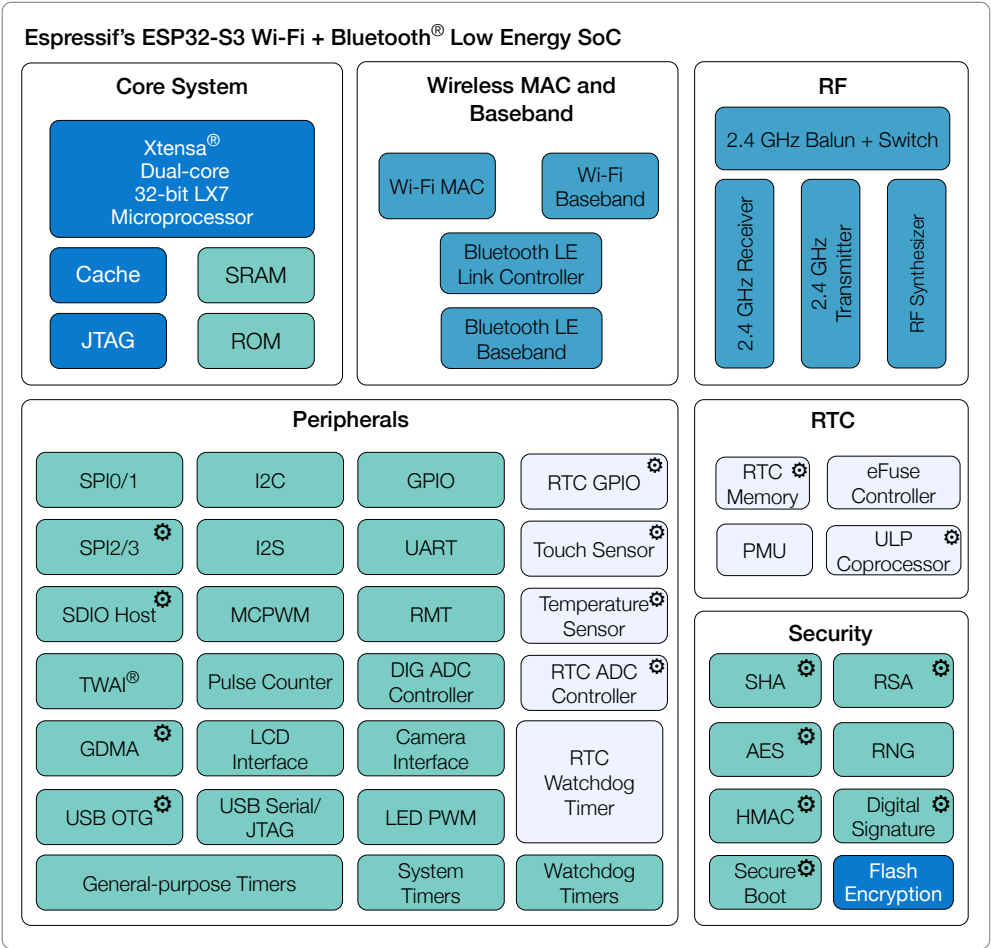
Espressif's ESP32-S3 Wi-Fi + Bluetooth® Low Energy SoC

Core System

Xtensa® Dual-core 32-bit LX7 Microprocessor

Cache

SRAM

JTAG

ROM

Wireless MAC and Baseband

Wi-Fi MAC

Wi-Fi Baseband

Bluetooth LE Link Controller

Bluetooth LE Baseband

RF

2.4 GHz Balun + Switch

2.4 GHz Receiver

2.4 GHz Transmitter

RF Synthesizer

Peripherals

SPI0/1

I2C

GPIO

RTC GPIO

SPI2/3

I2S

UART

Touch Sensor

SDIO Host

MCPWM

RMT

Temperature Sensor

TWAI®

Pulse Counter

DIG ADC Controller

RTC ADC Controller

GDMA

LCD Interface

Camera Interface

RTC Watchdog Timer

USB OTG

USB Serial/ JTAG

LED PWM

General-purpose Timers

System Timers

Watchdog Timers

RTC

RTC Memory

eFuse Controller

PMU

ULP Coprocessor

Security

SHA

RSA

AES

RNG

HMAC

Digital Signature

Secure Boot

Flash Encryption